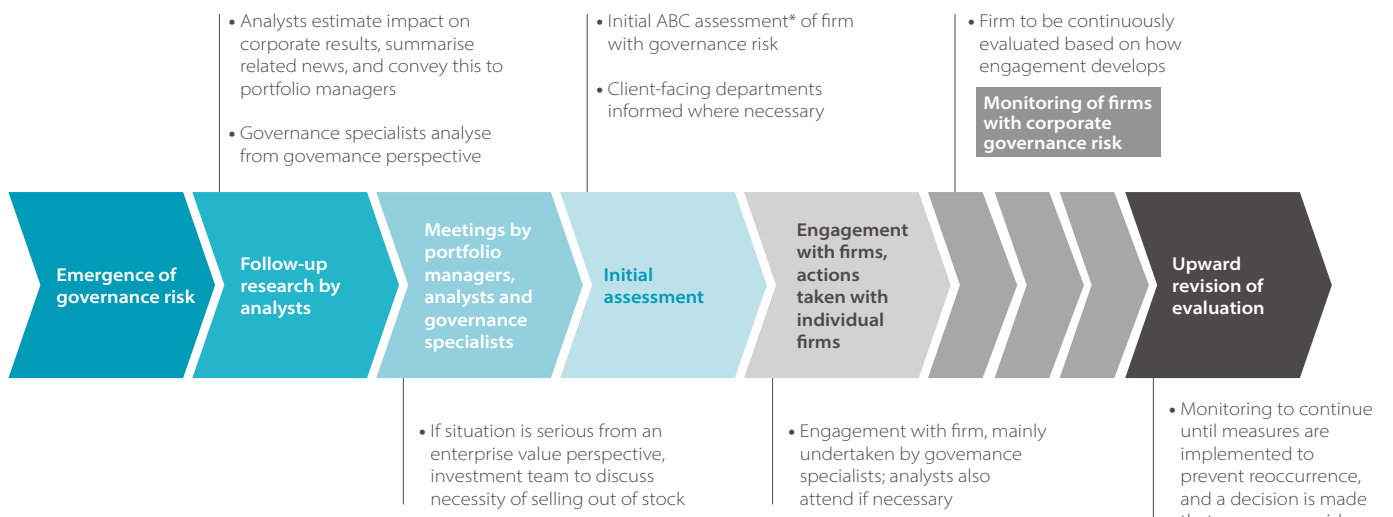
• Analysts estimate impact on corporate results, summarise related news, and convey this to portfolio managers

• Governance specialists analyse from governance perspective

• Initial ABC assessment* of firm with governance risk

• Client-facing departments informed where necessary

• Firm to be continuously evaluated based on how engagement develops

Monitoring of firms with corporate governance risk

Emergence of governance risk

Follow-up research by analysts

Meetings by portfolio managers, analysts and governance specialists

Initial assessment

Engagement with firms, actions taken with individual firms

Upward revision of evaluation

• If situation is serious from an enterprise value perspective, investment team to discuss necessity of selling out of stock

• Engagement with firm, mainly undertaken by governance specialists; analysts also attend if necessary

• Monitoring to continue until measures are implemented to prevent reoccurrence, and a decision is made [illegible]